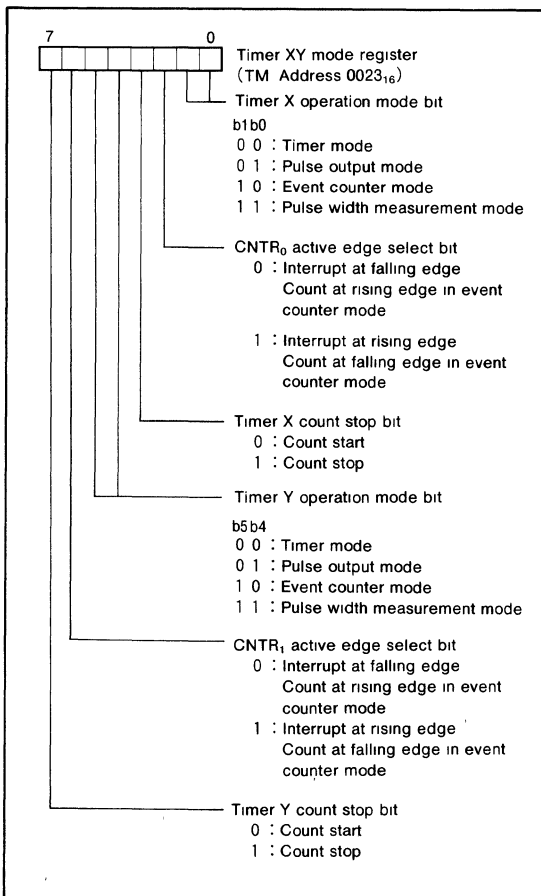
7 0

Timer XY mode register (TM Address $0023_{16}$)

Timer X operation mode bit
b1 b0
0 0 : Timer mode
0 1 : Pulse output mode
1 0 : Event counter mode
1 1 : Pulse width measurement mode

$CNTR_0$ active edge select bit
0 : Interrupt at falling edge
Count at rising edge in event counter mode
1 : Interrupt at rising edge
Count at falling edge in event counter mode

Timer X count stop bit
0 : Count start
1 : Count stop

Timer Y operation mode bit
b5 b4
0 0 : Timer mode
0 1 : Pulse output mode
1 0 : Event counter mode
1 1 : Pulse width measurement mode

$CNTR_1$ active edge select bit
0 : Interrupt at falling edge
Count at rising edge in event counter mode
1 : Interrupt at rising edge
Count at falling edge in event counter mode

Timer Y count stop bit
0 : Count start
1 : Count stop